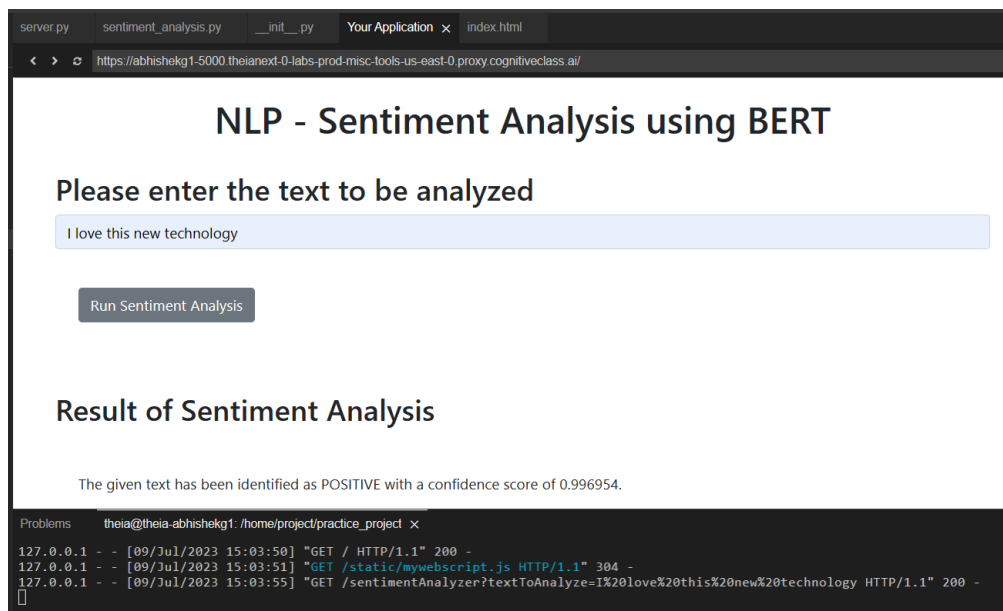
server.py sentiment_analysis.py __init__.py Your Application × index.html

https://abhishekg1-5000.theianext-0-labs-prod-misc-tools-us-east-0.proxy.cognitiveclass.ai/

NLP - Sentiment Analysis using BERT

Please enter the text to be analyzed

I love this new technology

Run Sentiment Analysis

Result of Sentiment Analysis

The given text has been identified as POSITIVE with a confidence score of 0.996954.

Problems theia@theia-abhishekg1: /home/project/practice_project ×

127.0.0.1 - - [09/Jul/2023 15:03:50] "GET / HTTP/1.1" 200 -
127.0.0.1 - - [09/Jul/2023 15:03:51] "GET /static/mywebscript.js HTTP/1.1" 304 -
127.0.0.1 - - [09/Jul/2023 15:03:55] "GET /sentimentAnalyzer?textToAnalyze=I%20love%20this%20new%20technology HTTP/1.1" 200 -